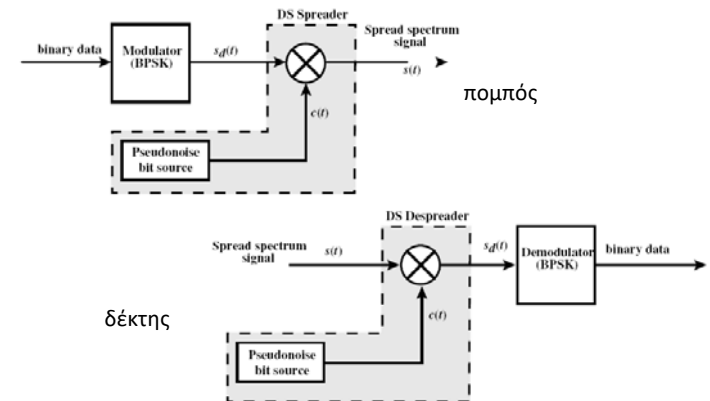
DS Spreader

binary data

Modulator (BPSK)

$s_d(t)$

Spread spectrum signal

$s(t)$

πομπός

$c(t)$

Pseudonoise bit source

DS Despreader

Spread spectrum signal

$s(t)$

$s_d(t)$

Demodulator (BPSK)

binary data

δέκτης

$c(t)$

Pseudonoise bit source